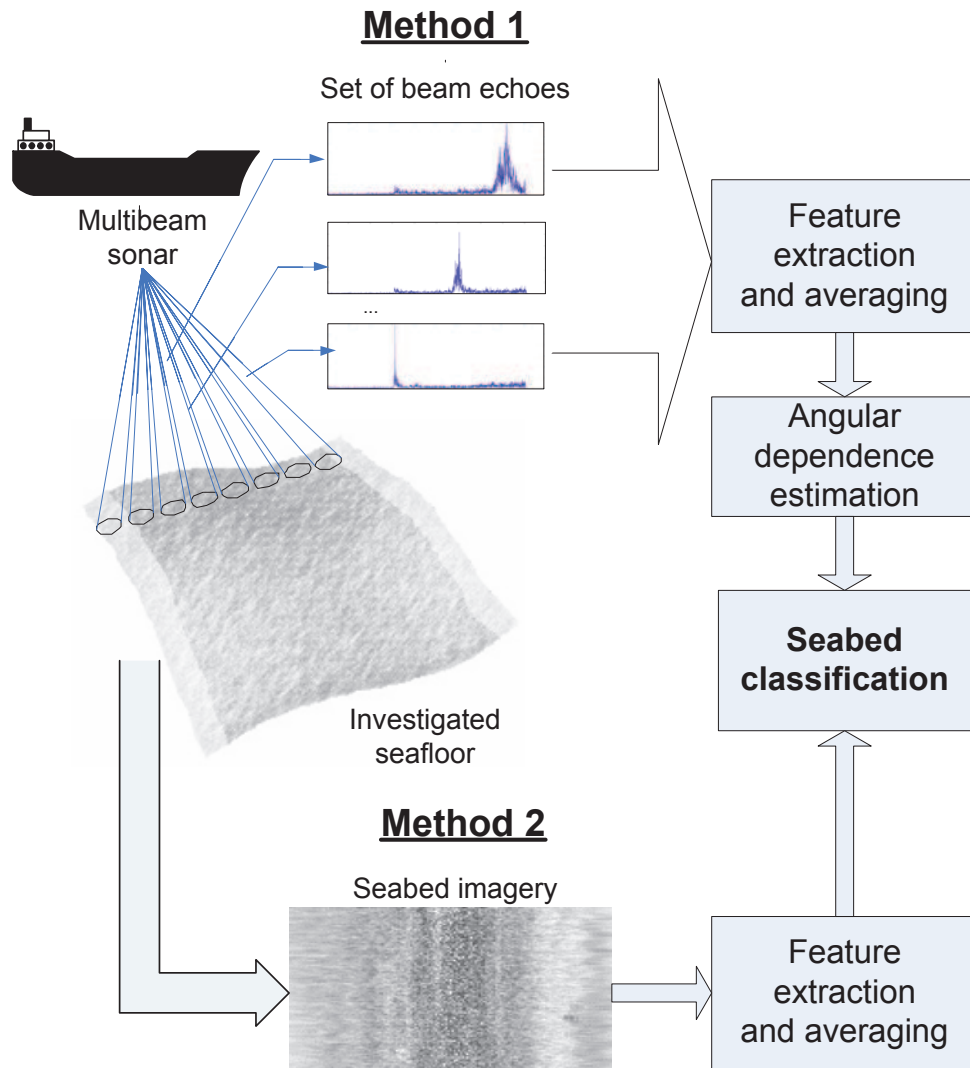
Method 1

Set of beam echoes

Multibeam sonar

...

Feature extraction and averaging

Angular dependence estimation

Seabed classification

Investigated seafloor

Method 2

Seabed imagery

Feature extraction and averaging